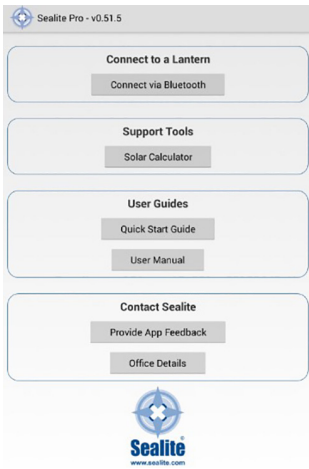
Sealite Pro - v0.51.5

Connect to a Lantern

Connect via Bluetooth

Support Tools

Solar Calculator

User Guides

Quick Start Guide

User Manual

Contact Sealite

Provide App Feedback

Office Details

Sealite®
www.sealite.com